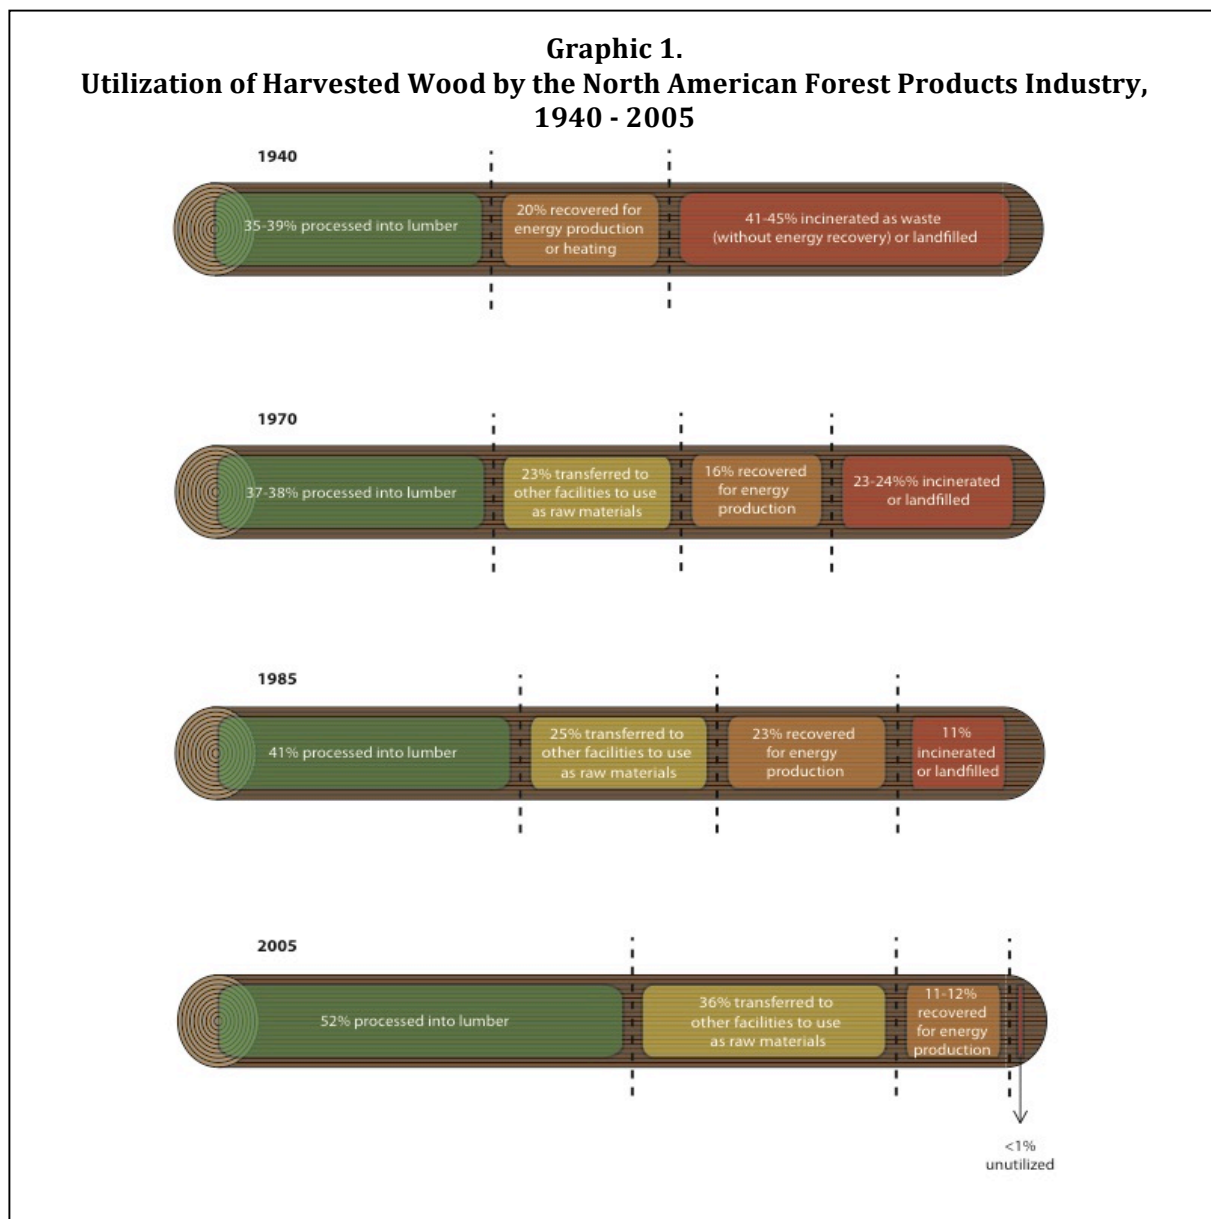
Graphic 1.
Utilization of Harvested Wood by the North American Forest Products Industry, 1940 - 2005

1940

35-39% processed into lumber

20% recovered for energy production or heating

41-45% incinerated as waste (without energy recovery) or landfilled

1970

37-38% processed into lumber

23% transferred to other facilities to use as raw materials

16% recovered for energy production

23-24%% incinerated or landfilled

1985

41% processed into lumber

25% transferred to other facilities to use as raw materials

23% recovered for energy production

11% incinerated or landfilled

2005

52% processed into lumber

36% transferred to other facilities to use as raw materials

11-12% recovered for energy production

<1% unutilized